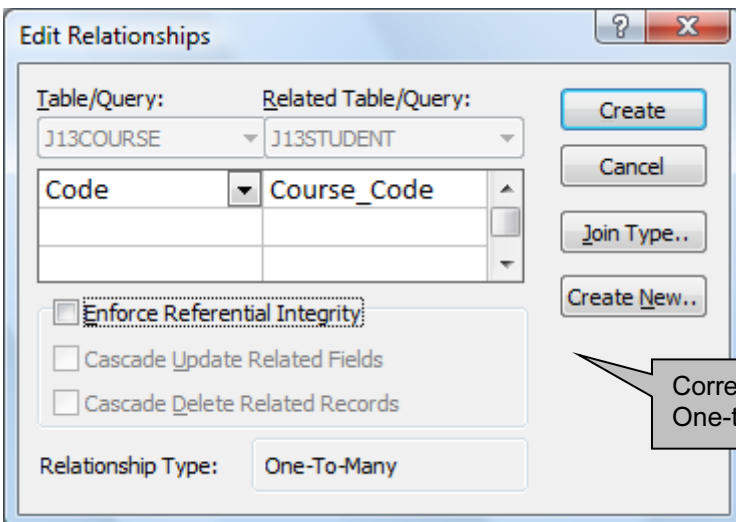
Edit Relationships

?

X

Table/Query:

Related Table/Query:

Create

J13COURSE

J13STUDENT

Cancel

| Code | Course_Code |
|---|---|
| | |
| | |

Join Type..

Create New..

Enforce Referential Integrity

Cascade Update Related Fields

Cascade Delete Related Records

Relationship Type:

One-To-Many

Corre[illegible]
One-t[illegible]